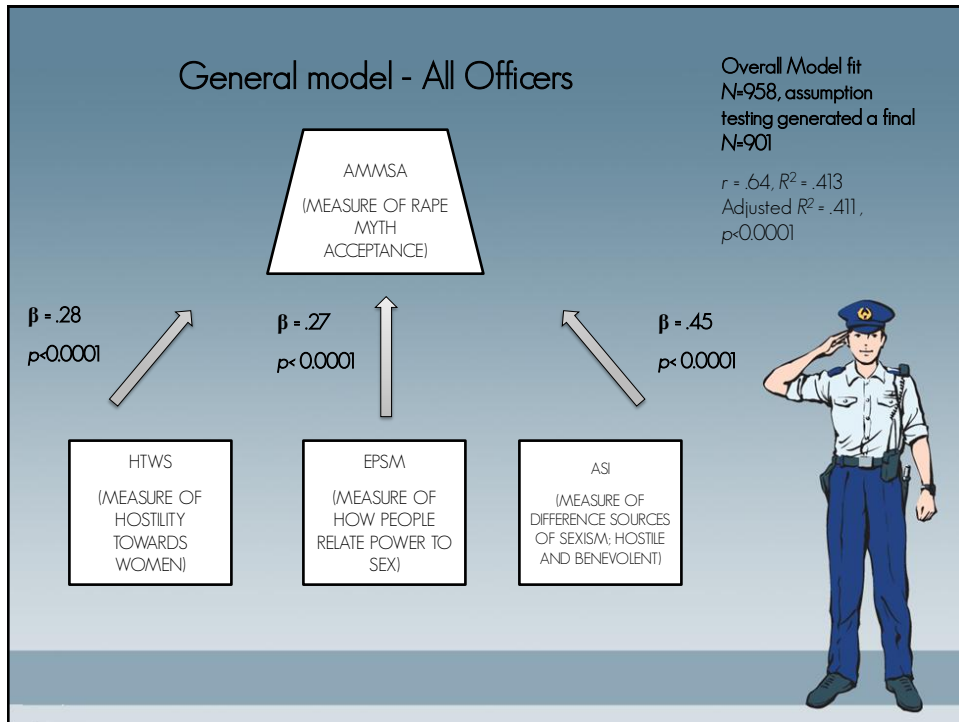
General model - All Officers

Overall Model fit
N=958, assumption testing generated a final N=901

$r$ = .64, $R^2$ = .413
Adjusted $R^2$ = .411 , $p$<0.0001

AMMSA
(MEASURE OF RAPE MYTH ACCEPTANCE)

β = .28
$p$<0.0001

β = .27
$p$< 0.0001

β = .45
$p$< 0.0001

HTWS
(MEASURE OF HOSTILITY TOWARDS WOMEN)

EPSM
(MEASURE OF HOW PEOPLE RELATE POWER TO SEX)

ASI
(MEASURE OF DIFFERENCE SOURCES OF SEXISM; HOSTILE AND BENEVOLENT)